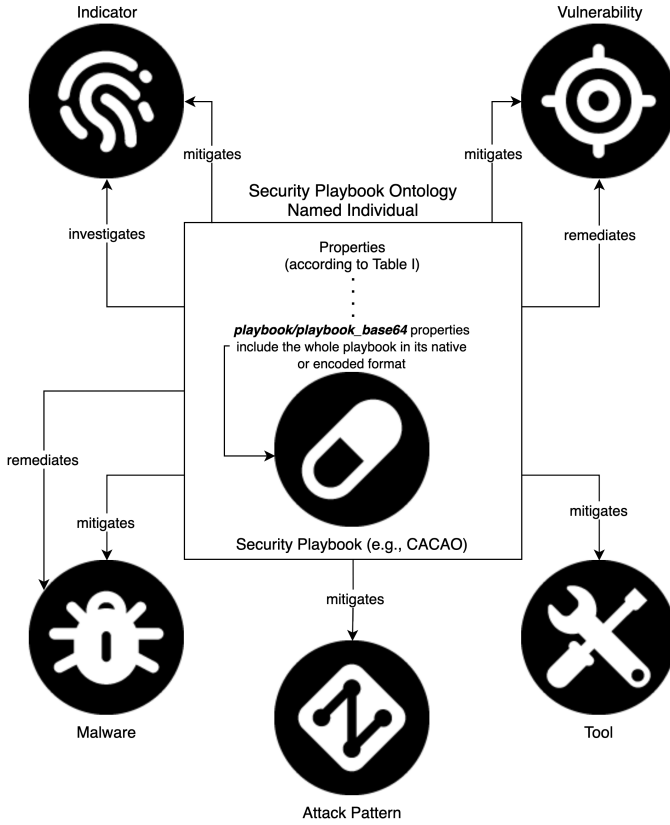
Indicator

Vulnerability

mitigates

mitigates

Security Playbook Ontology
Named Individual

investigates

remediates

Properties
(according to Table I)
.
.
.
***playbook/playbook_base64*** properties include the whole playbook in its native or encoded format

remediates

mitigates

mitigates

Security Playbook (e.g., CACAO)

mitigates

Malware

Tool

Attack Pattern